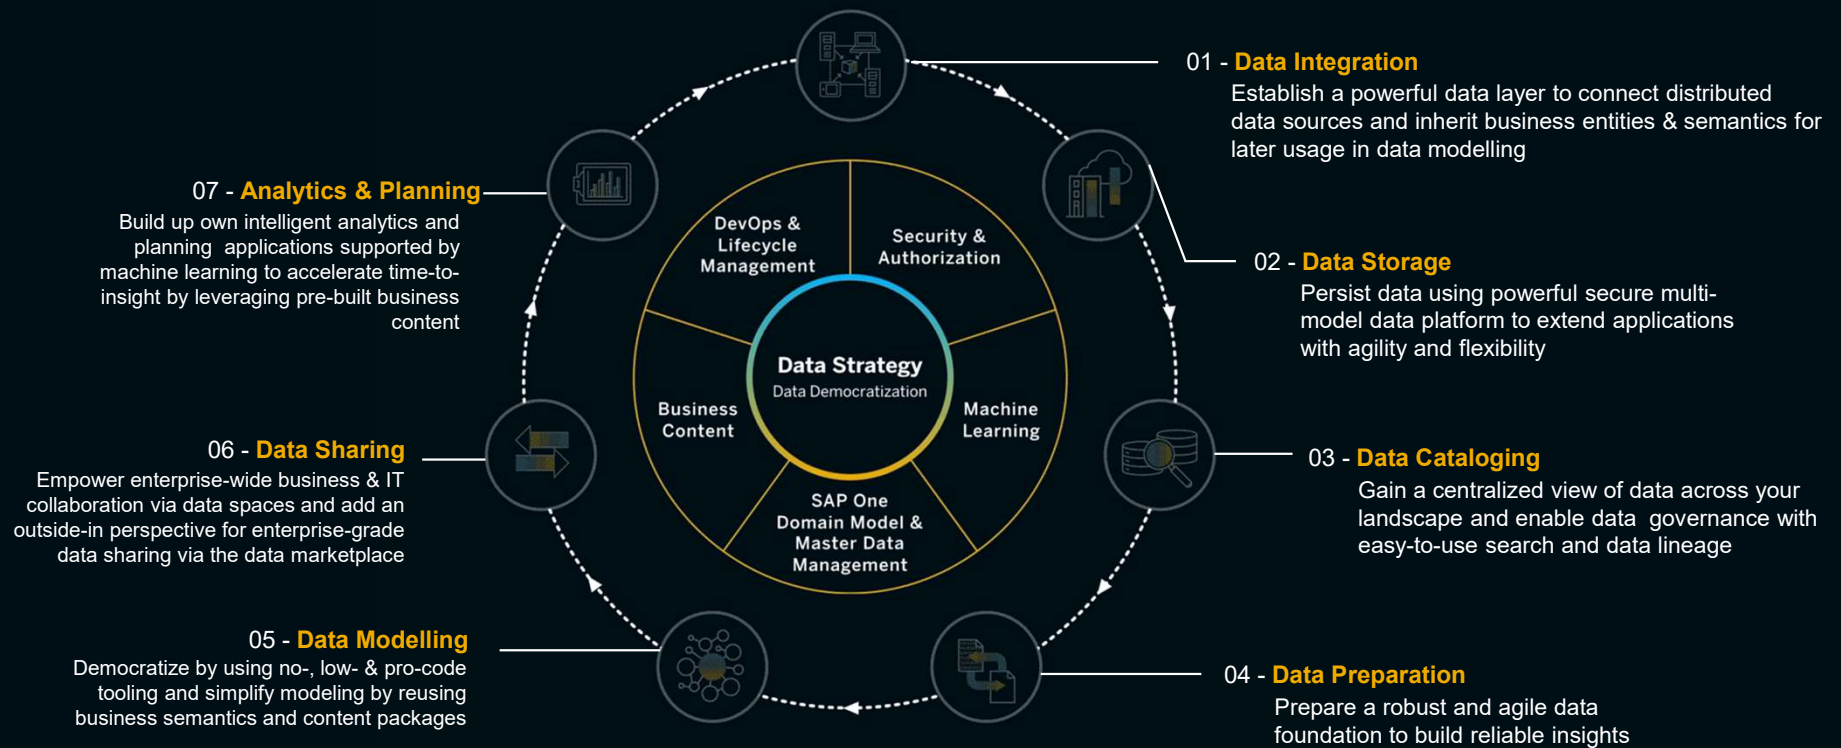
01 - Data Integration
Establish a powerful data layer to connect distributed data sources and inherit business entities & semantics for later usage in data modelling

07 - Analytics & Planning
Build up own intelligent analytics and planning applications supported by machine learning to accelerate time-to-insight by leveraging pre-built business content

DevOps & Lifecycle Management

Security & Authorization

02 - Data Storage
Persist data using powerful secure multi-model data platform to extend applications with agility and flexibility

Data Strategy
Data Democratization

Business Content

Machine Learning

06 - Data Sharing
Empower enterprise-wide business & IT collaboration via data spaces and add an outside-in perspective for enterprise-grade data sharing via the data marketplace

03 - Data Cataloging
Gain a centralized view of data across your landscape and enable data governance with easy-to-use search and data lineage

SAP One Domain Model & Master Data Management

05 - Data Modelling
Democratize by using no-, low- & pro-code tooling and simplify modeling by reusing business semantics and content packages

04 - Data Preparation
Prepare a robust and agile data foundation to build reliable insights